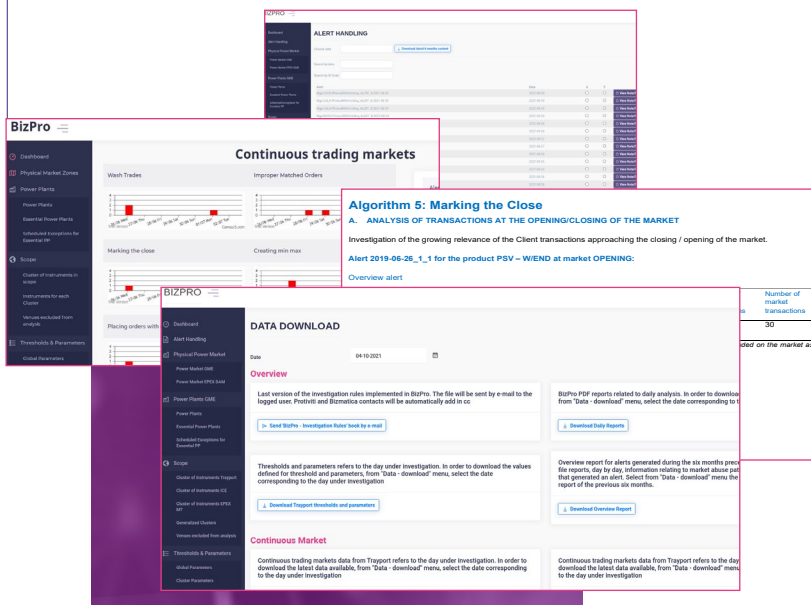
BIZPRO

ALERT HANDLING

Dashboard
Alert Handling
Physical Power Market

Download

BizPro

Dashboard
Physical Market Zones
Power Plants
Power Plants
Essential Power Plants
Scheduled Exceptions for Essential PP
Scope
Cluster of Instruments in scope
Instruments for each Cluster
Venues excluded from analysis
Thresholds & Parameters
Global Parameters

Continuous trading markets

Wash Trades
Improper Matched Orders
Marking the close
Creating min max
Placing orders with

Algorithm 5: Marking the Close

A. ANALYSIS OF TRANSACTIONS AT THE OPENING/CLOSING OF THE MARKET

Investigation of the growing relevance of the Client transactions approaching the closing / opening of the market.

Alert 2019-06-26_1_1 for the product PSV – W/END at market OPENING:

Overview alert

Number of market transactions
30

BIZPRO

Dashboard
Alert Handling
Physical Power Market
Power Market GME
Power Market EPEX DAM
Power Plants GME
Power Plants
Essential Power Plants
Scheduled Exceptions for Essential PP
Scope
Cluster of Instruments Trayport
Cluster of Instruments ICE
Cluster of Instruments EPEX MT
Generalized Clusters
Venues excluded from analysis
Thresholds & Parameters
Global Parameters
Cluster Parameters

DATA DOWNLOAD

Date 04-10-2021

Overview

Last version of the investigation rules implemented in BizPro. The file will be sent by e-mail to the logged user. Protiviti and Bizmatica contacts will be automatically add in cc

Send 'BizPro - Investigation Rules' book by e-mail

BizPro PDF reports related to daily analysis. In order to download from "Data - download" menu, select the date corresponding to t

Download Daily Reports

Thresholds and parameters refers to the day under investigation. In order to download the values defined for threshold and parameters, from "Data - download" menu, select the date corresponding to the day under investigation

Download Trayport thresholds and parameters

Overview report for alerts generated during the six months prec file reports, day by day, information relating to market abuse pat that generated an alert. Select from "Data - download" menu the report of the previous six months.

Download Overview Report

Continuous Market

Continuous trading markets data from Trayport refers to the day under investigation. In order to download the latest data available, from "Data - download" menu, select the date corresponding to the day under investigation

Continuous trading markets data from Trayport refers to the day latest data available, from "Data - download" menu to the day under investigation